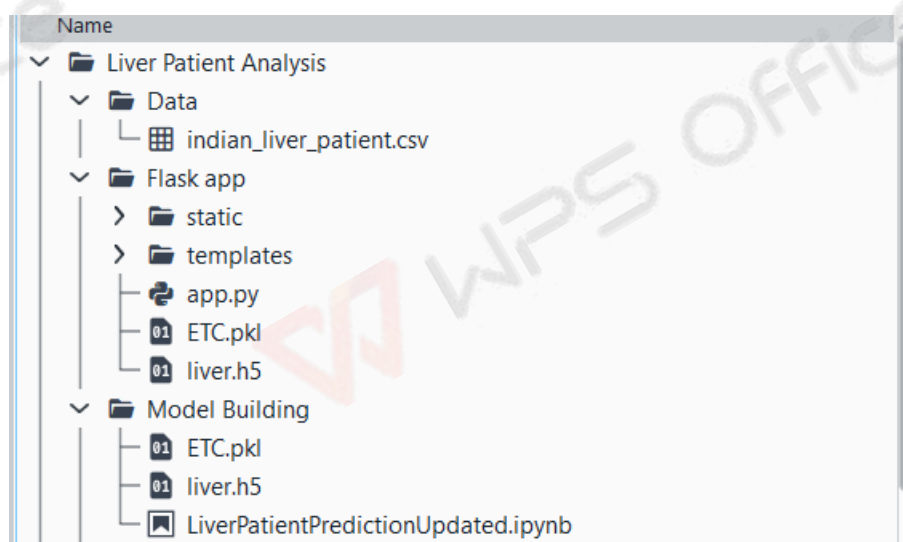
Name
Liver Patient Analysis
Data
indian_liver_patient.csv
Flask app
static
templates
app.py
01 ETC.pkl
01 liver.h5
Model Building
01 ETC.pkl
01 liver.h5
LiverPatientPredictionUpdated.ipynb

WPS Office